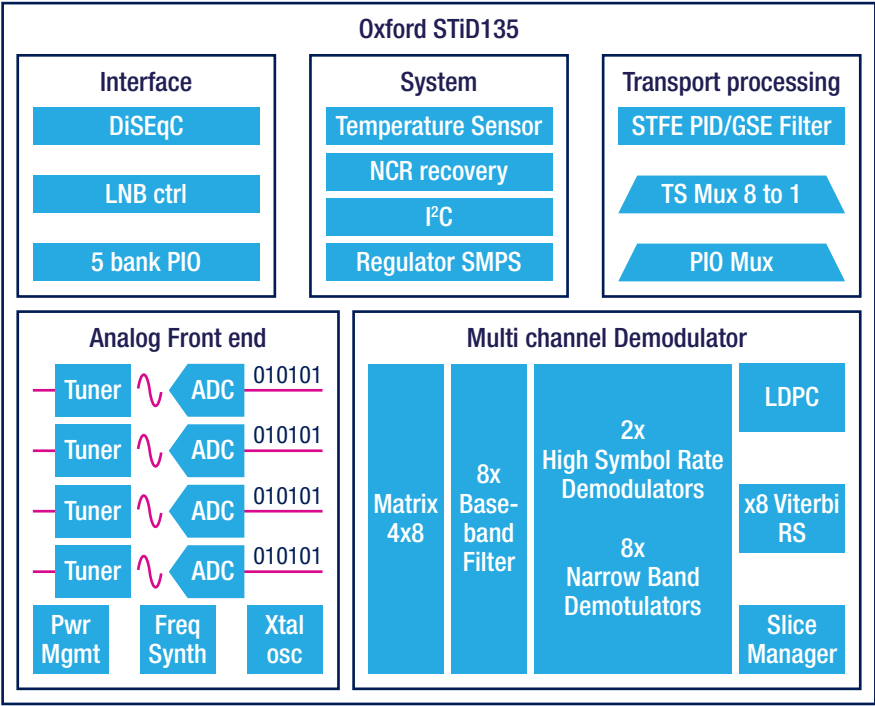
Oxford STiD135

Interface
DiSEqC
LNB ctrl
5 bank PIO

System
Temperature Sensor
NCR recovery
I$^2$C
Regulator SMPS

Transport processing
STFE PID/GSE Filter
TS Mux 8 to 1
PIO Mux

Analog Front end
Tuner ADC 010101
Tuner ADC 010101
Tuner ADC 010101
Tuner ADC 010101
Pwr Mgmt
Freq Synth
Xtal osc

Multi channel Demodulator
Matrix 4x8
8x Baseband Filter
2x High Symbol Rate Demodulators
8x Narrow Band Demotulators
LDPC
x8 Viterbi RS
Slice Manager